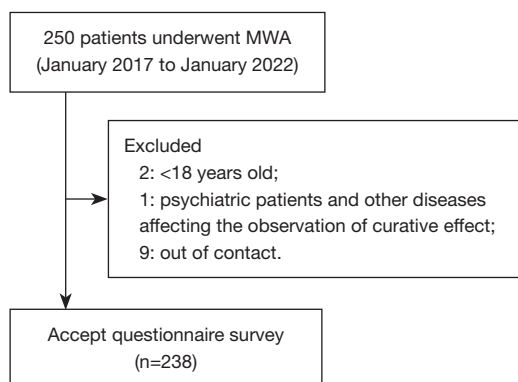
250 patients underwent MWA
(January 2017 to January 2022)

Excluded
2: <18 years old;
1: psychiatric patients and other diseases affecting the observation of curative effect;
9: out of contact.

Accept questionnaire survey
(n=238)